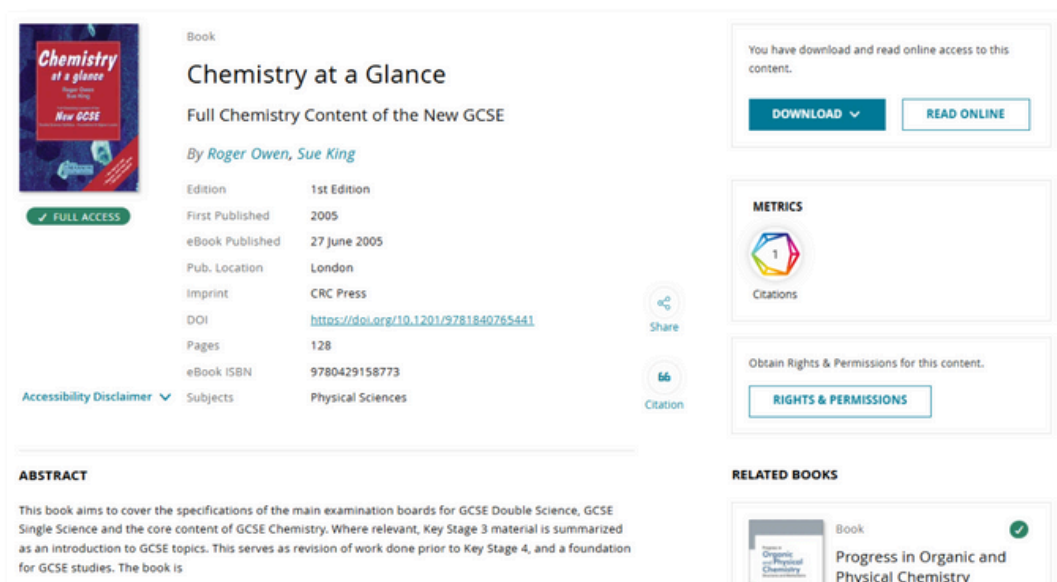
Chemistry at a glance
Roger Owen
Sue King
New GCSE

✓ FULL ACCESS

Book

Chemistry at a Glance

Full Chemistry Content of the New GCSE

By Roger Owen, Sue King

| Edition | 1st Edition |
|---|---|
| First Published | 2005 |
| eBook Published | 27 June 2005 |
| Pub. Location | London |
| Imprint | CRC Press |
| DOI | https://doi.org/10.1201/9781840765441 |
| Pages | 128 |
| eBook ISBN | 9780429158773 |
| Subjects | Physical Sciences |

Accessibility Disclaimer

Share

Citation

You have download and read online access to this content.

DOWNLOAD

READ ONLINE

METRICS

1

Citations

Obtain Rights & Permissions for this content.

RIGHTS & PERMISSIONS

ABSTRACT

This book aims to cover the specifications of the main examination boards for GCSE Double Science, GCSE Single Science and the core content of GCSE Chemistry. Where relevant, Key Stage 3 material is summarized as an introduction to GCSE topics. This serves as revision of work done prior to Key Stage 4, and a foundation for GCSE studies. The book is

RELATED BOOKS

Book

Progress in Organic and Physical Chemistry